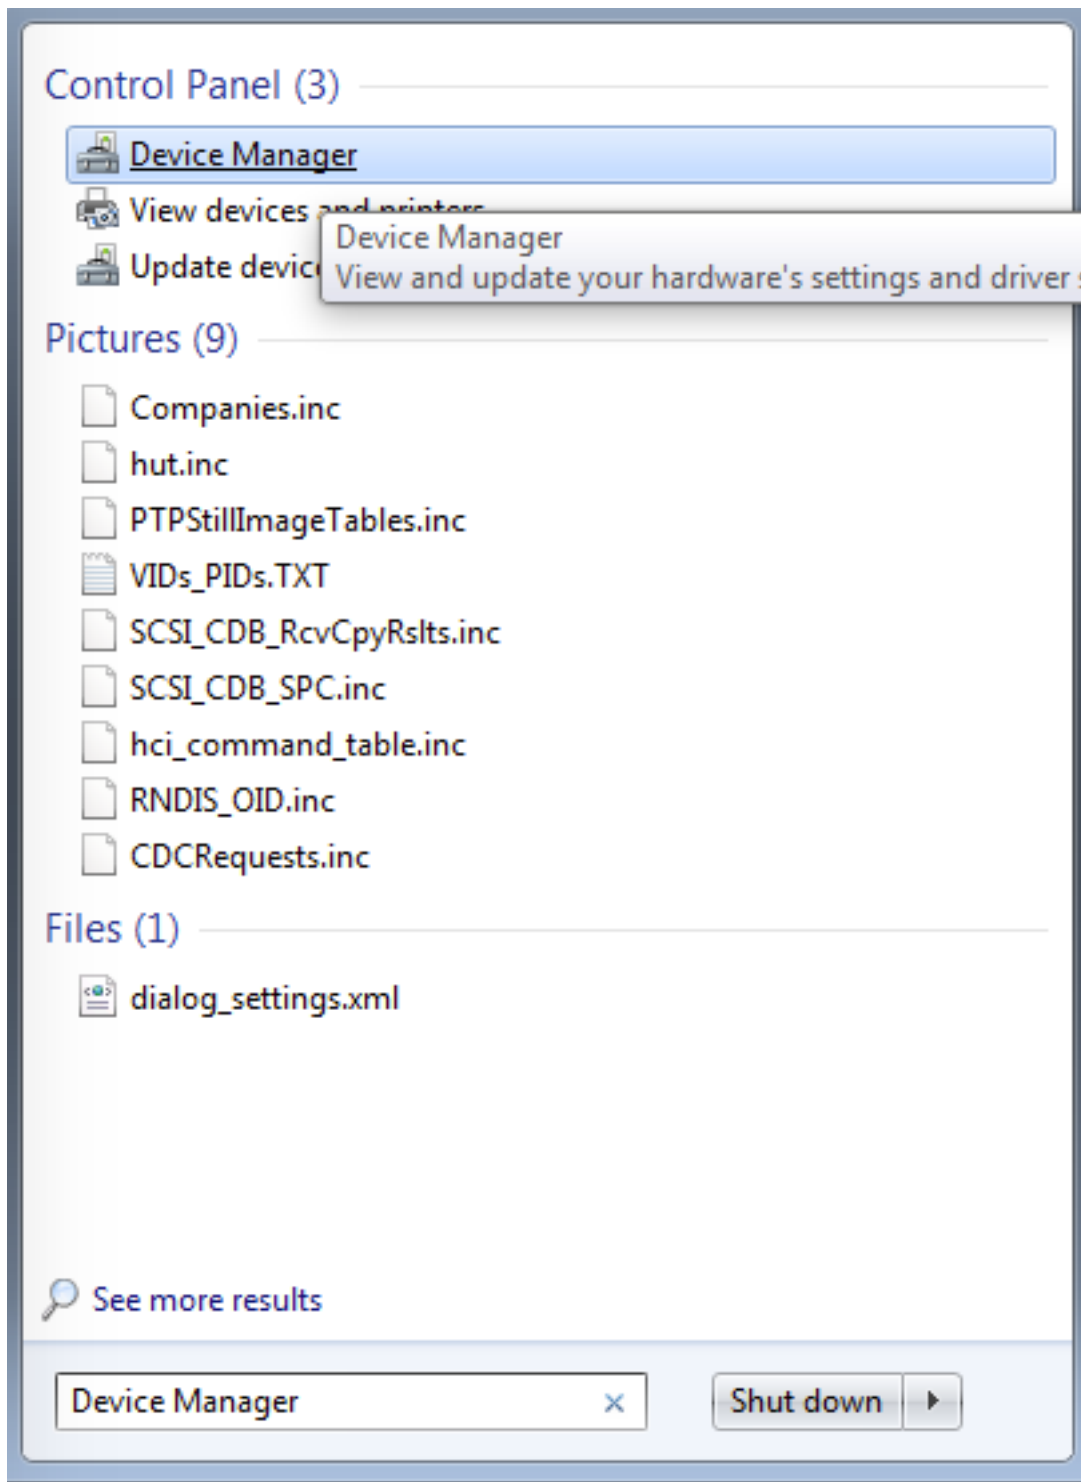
Control Panel (3)

Device Manager

View devices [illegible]

Update devic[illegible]

Device Manager
View and update your hardware's settings and driver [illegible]

Pictures (9)

Companies.inc

hut.inc

PTPStillImageTables.inc

VIDs_PIDs.TXT

SCSI_CDB_RcvCpyRslts.inc

SCSI_CDB_SPC.inc

hci_command_table.inc

RNDIS_OID.inc

CDCRequests.inc

Files (1)

dialog_settings.xml

See more results

Device Manager ×

Shut down